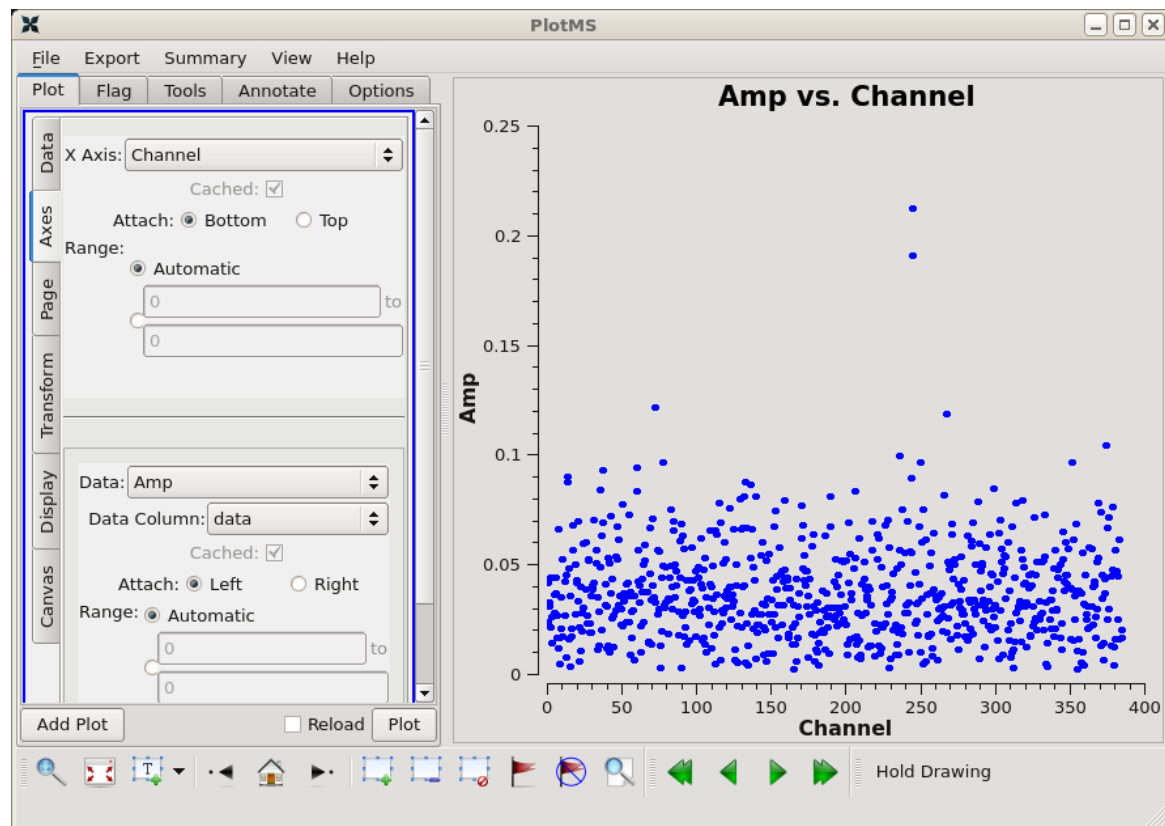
PlotMS

File Export Summary View Help

Plot Flag Tools Annotate Options

Data
Axes
Page
Transform
Display
Canvas

X Axis: Channel
Cached:
Attach: Bottom Top
Range:
Automatic
0 to
0

Data: Amp
Data Column: data
Cached:
Attach: Left Right
Range: Automatic
0 to
0

Add Plot Reload Plot

Amp vs. Channel

Amp

0.25
0.2
0.15
0.1
0.05
0

0 50 100 150 200 250 300 350 400

Channel

Hold Drawing